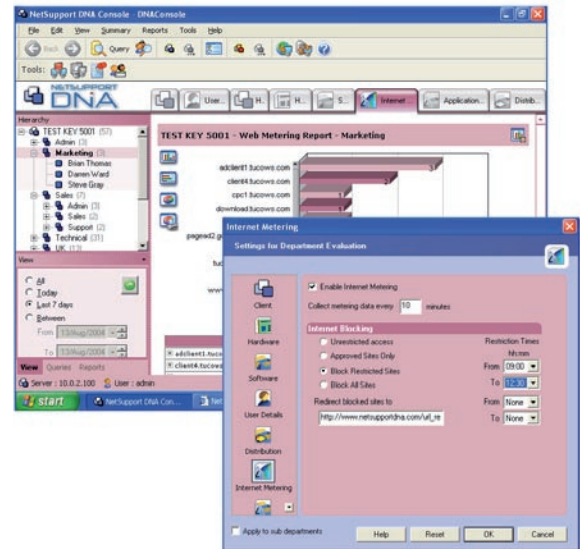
NetSupport DNA Console - DNAConsole

File Edit View Summary Reports Tools Help

Back Query

Tools:

NETSUPPORT DNA

User... H... H... S... Internet Application... Distrib...

Hierarchy

TEST KEY 5001 (57)
Admin (3)
Marketing (3)
Brian Thomas
Darren Ward
Steve Gray
Sales (7)
Admin (3)
Sales (2)
Support (2)
Technical (31)
UK (13)

View

All
Today
Last 7 days
Between
From 13/Aug/2004
To 13/Aug/2004

View Queries Reports

Server : 10.0.2.100 User : admin

start NetSupport DNA Con... Net

TEST KEY 5001 - Web Metering Report - Marketing

adclient1.tucows.com
client4.tucows.com
cpc1.tucows.com
download.tucows.com
pagead2.g
tuc
www

adclient1.tucov
client4.tucow

Internet Metering

Settings for Department Evaluation

Client
Hardware
Software
User Details
Distribution
Internet Metering

Enable Internet Metering

Collect metering data every 10 minutes

Internet Blocking

Unrestricted access
Approved Sites Only
Block Restricted Sites
Block All Sites

Restriction Times
hh:mm
From 09:00
To 12:30

Redirect blocked sites to
http://www.netsupportdna.com/url_re

From None
To None

Apply to sub departments

Help Reset OK Cancel